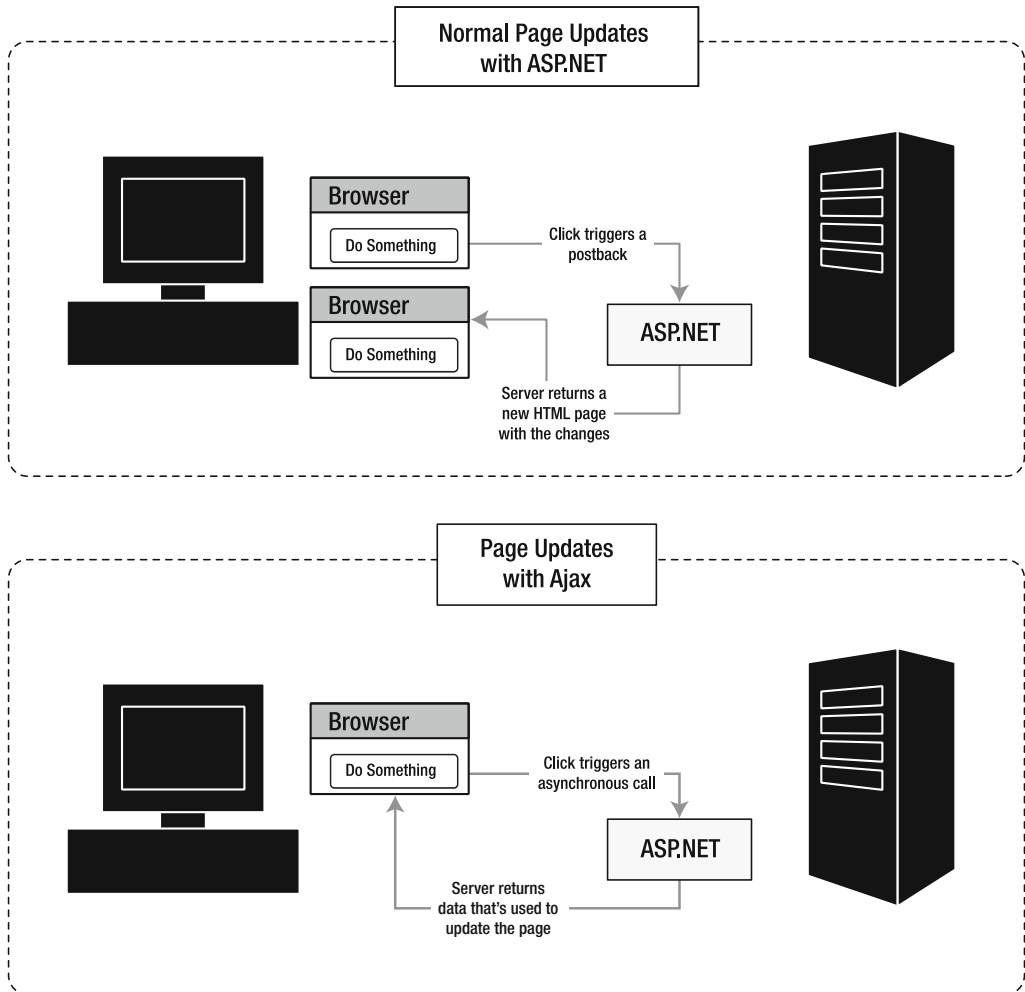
Normal Page Updates with ASP.NET

Browser

Do Something

Click triggers a postback

Browser

Do Something

ASP.NET

Server returns a new HTML page with the changes

Page Updates with Ajax

Browser

Do Something

Click triggers an asynchronous call

ASP.NET

Server returns data that's used to update the page